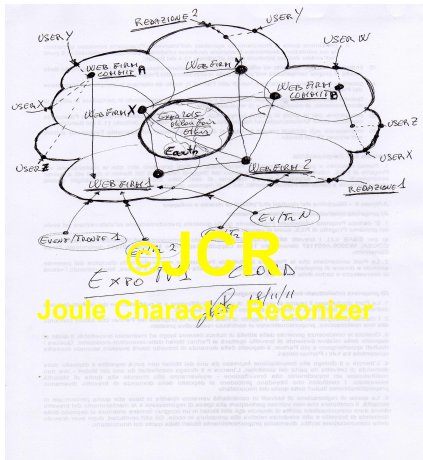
REDAZIONE 2
USER Y
USER Y
USER W
WEB FIRM COMMIT A
WEB FIRM COMMIT B
USER X
WEB FIRM X
GOOGLE
Earth
USER Z
USER Z
USER X
WEB FIRM 2
WEB FIRM 1
REDAZIONE 1
EVENT N
EVENT/TOURE 1
EVENT 2
EXPO M1 CLOUD
18/11/11
©JCR
Joule Character Reconizer